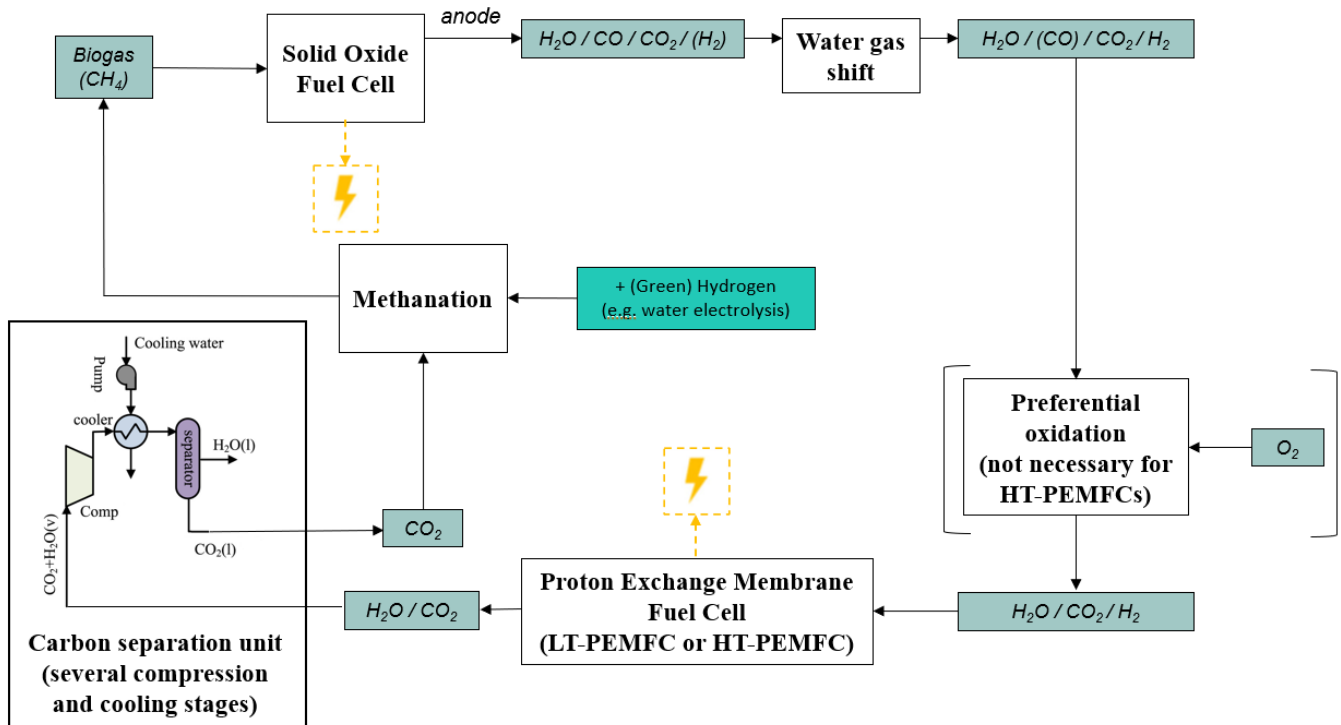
Biogas ($CH_4$)

Solid Oxide Fuel Cell

anode

$H_2O$ / $CO$ / $CO_2$ / ($H_2$)

Water gas shift

$H_2O$ / ($CO$) / $CO_2$ / $H_2$

Methanation

+ (Green) Hydrogen (e.g. water electrolysis)

Cooling water

Pump

cooler

separator

$H_2O(l)$

Comp

$CO_2+H_2O(v)$

$CO_2(l)$

$CO_2$

Preferential oxidation (not necessary for HT-PEMFCs)

$O_2$

Proton Exchange Membrane Fuel Cell (LT-PEMFC or HT-PEMFC)

$H_2O$ / $CO_2$

$H_2O$ / $CO_2$ / $H_2$

Carbon separation unit (several compression and cooling stages)